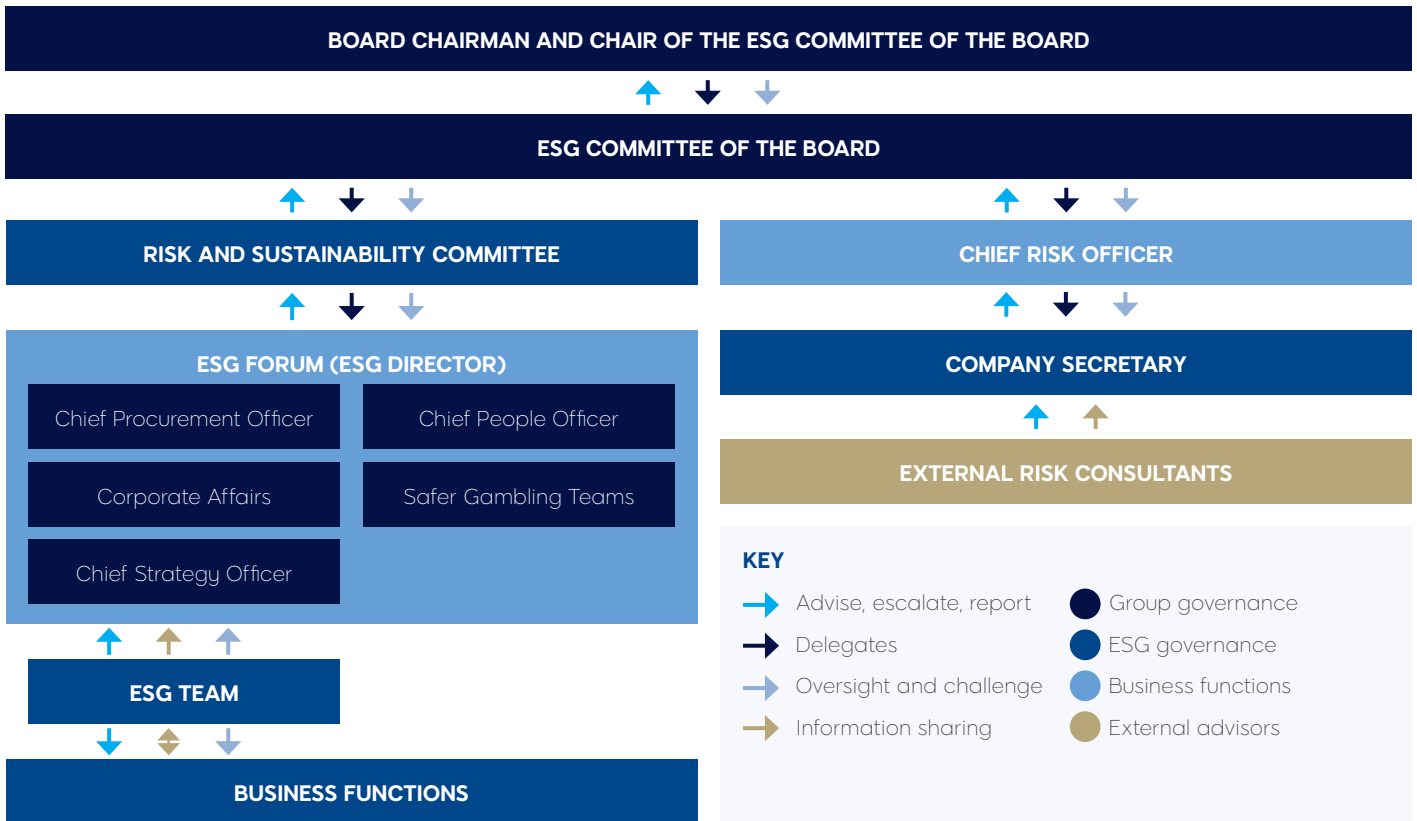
BOARD CHAIRMAN AND CHAIR OF THE ESG COMMITTEE OF THE BOARD

ESG COMMITTEE OF THE BOARD

RISK AND SUSTAINABILITY COMMITTEE

CHIEF RISK OFFICER

ESG FORUM (ESG DIRECTOR)

Chief Procurement Officer

Chief People Officer

Corporate Affairs

Safer Gambling Teams

Chief Strategy Officer

COMPANY SECRETARY

EXTERNAL RISK CONSULTANTS

ESG TEAM

BUSINESS FUNCTIONS

KEY

Advise, escalate, report

Delegates

Oversight and challenge

Information sharing

Group governance

ESG governance

Business functions

External advisors